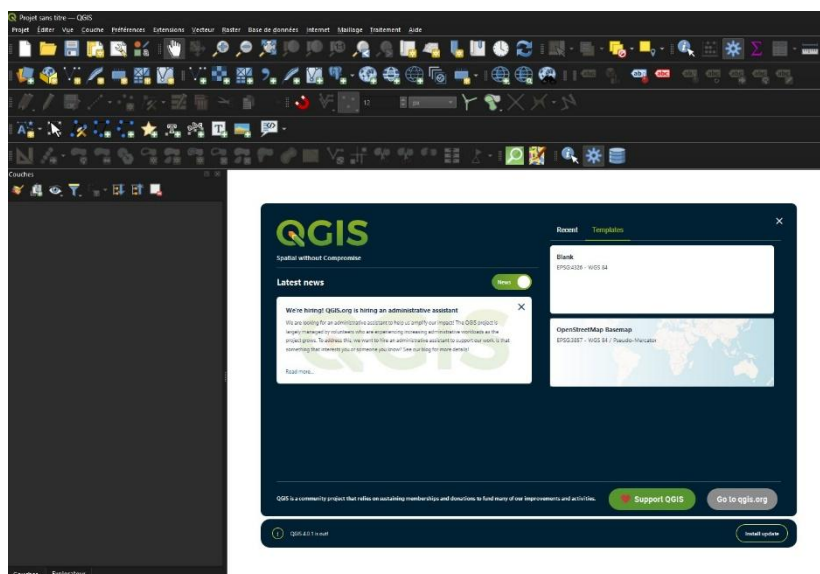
Projet sans titre — QGIS

Projet Éditer Vue Couche Préférences Extensions Vecteur Raster Base de données Internet Maillage Traitement Aide

Couches

QGIS
Spatial without Compromise

Latest news

News

We're hiring! QGIS.org is hiring an administrative assistant

We are looking for an administrative assistant to help us amplify our impact! The QGIS project is largely managed by volunteers who are experiencing increasing administrative workload as the project grows. To address this, we want to hire an administrative assistant to support our work. Is that something that interests you or someone you know? See our blog for more details!

Read more...

Recent Templates

Blank
EPSG:4326 - WGS 84

OpenStreetMap Basemap
EPSG:3857 - WGS 84 / Pseudo-Mercator

QGIS is a community project that relies on sustaining memberships and donations to fund many of our improvements and activities.

Support QGIS

Go to qgis.org

QGIS 4.0.1 is out!

Install update

Couches Explorateur